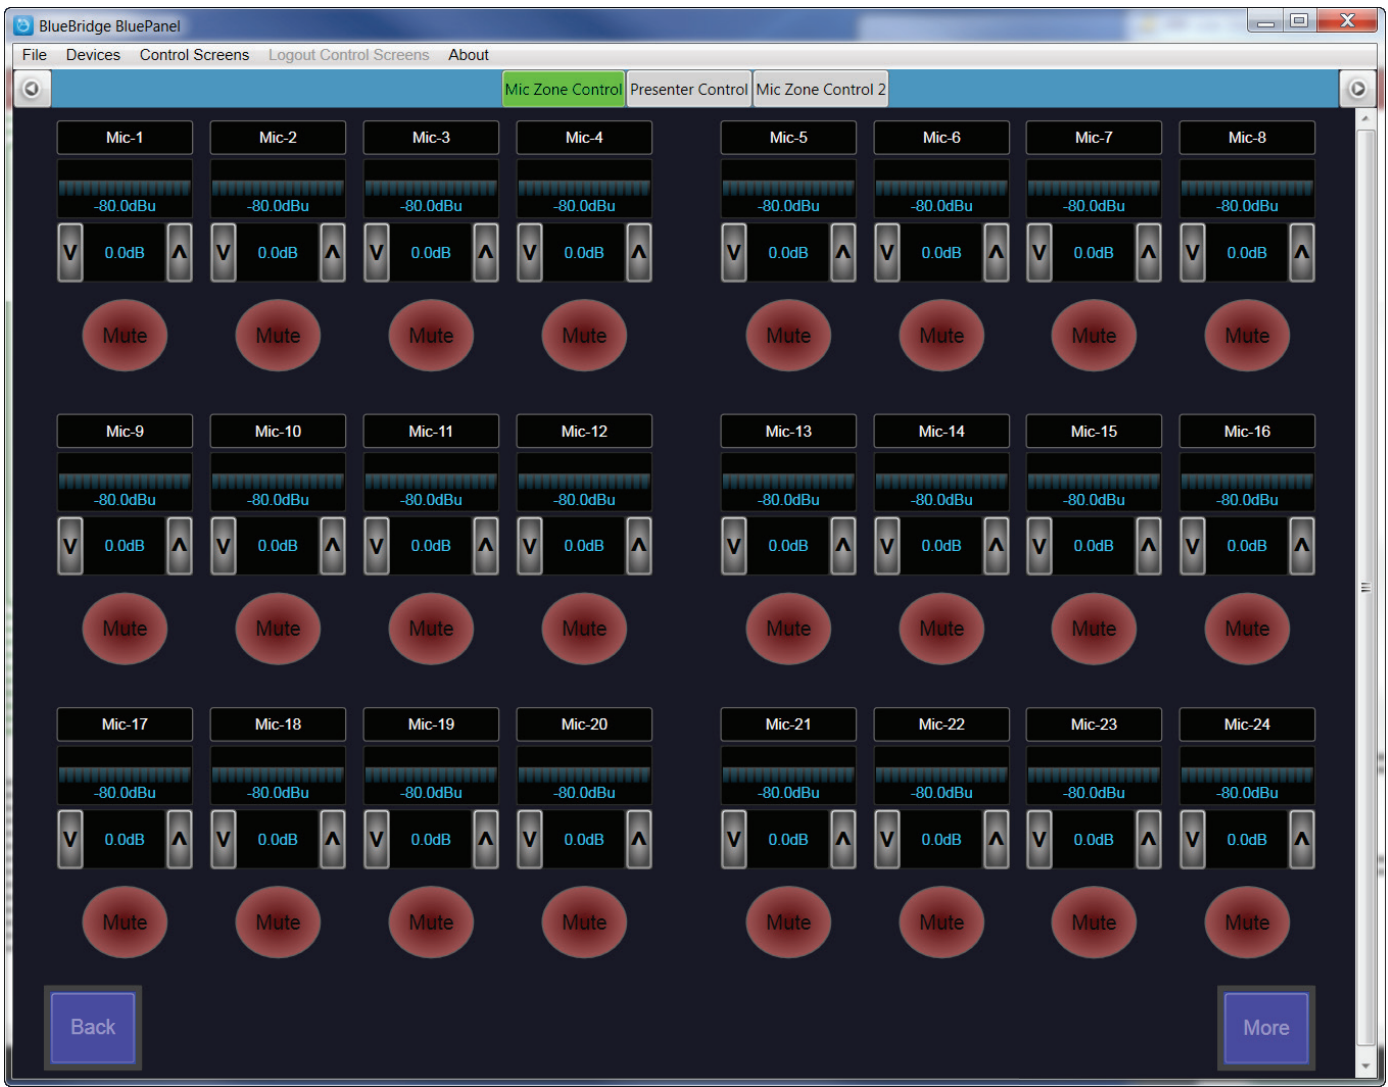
BlueBridge BluePanel

File Devices Control Screens Logout Control Screens About

Mic Zone Control Presenter Control Mic Zone Control 2

Mic-1
-80.0dBu
V 0.0dB Λ
Mute

Mic-2
-80.0dBu
V 0.0dB Λ
Mute

Mic-3
-80.0dBu
V 0.0dB Λ
Mute

Mic-4
-80.0dBu
V 0.0dB Λ
Mute

Mic-5
-80.0dBu
V 0.0dB Λ
Mute

Mic-6
-80.0dBu
V 0.0dB Λ
Mute

Mic-7
-80.0dBu
V 0.0dB Λ
Mute

Mic-8
-80.0dBu
V 0.0dB Λ
Mute

Mic-9
-80.0dBu
V 0.0dB Λ
Mute

Mic-10
-80.0dBu
V 0.0dB Λ
Mute

Mic-11
-80.0dBu
V 0.0dB Λ
Mute

Mic-12
-80.0dBu
V 0.0dB Λ
Mute

Mic-13
-80.0dBu
V 0.0dB Λ
Mute

Mic-14
-80.0dBu
V 0.0dB Λ
Mute

Mic-15
-80.0dBu
V 0.0dB Λ
Mute

Mic-16
-80.0dBu
V 0.0dB Λ
Mute

Mic-17
-80.0dBu
V 0.0dB Λ
Mute

Mic-18
-80.0dBu
V 0.0dB Λ
Mute

Mic-19
-80.0dBu
V 0.0dB Λ
Mute

Mic-20
-80.0dBu
V 0.0dB Λ
Mute

Mic-21
-80.0dBu
V 0.0dB Λ
Mute

Mic-22
-80.0dBu
V 0.0dB Λ
Mute

Mic-23
-80.0dBu
V 0.0dB Λ
Mute

Mic-24
-80.0dBu
V 0.0dB Λ
Mute

Back

More